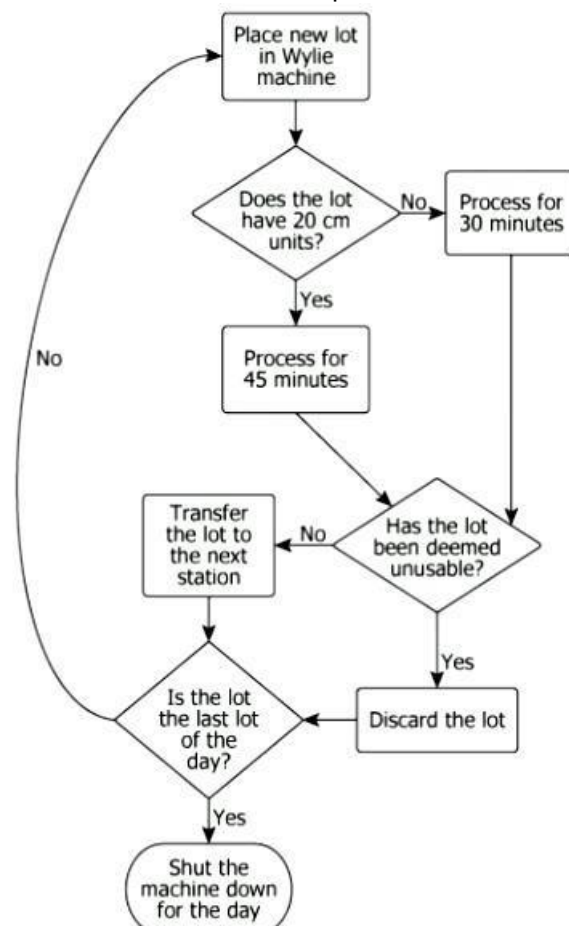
Place new lot in Wylie machine

Does the lot have 20 cm units?

No

Process for 30 minutes

Yes

Process for 45 minutes

No

Transfer the lot to the next station

No

Has the lot been deemed unusable?

Yes

Is the lot the last lot of the day?

Discard the lot

Yes

Shut the machine down for the day